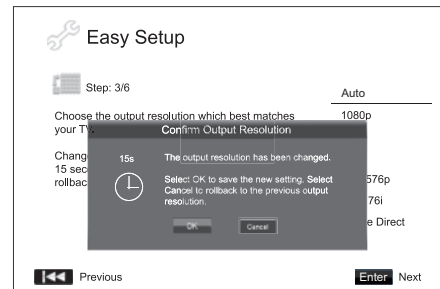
Easy Setup

Step: 3/6

Auto

Choose the output resolution which best matches your TV.

1080p

Chang
15 sec
rollbac

Confirm Output Resolution

15s

The output resolution has been changed.

Select OK to save the new setting. Select Cancel to rollback to the previous output resolution.

OK

Cancel

576p

76i

e Direct

Previous

Enter Next